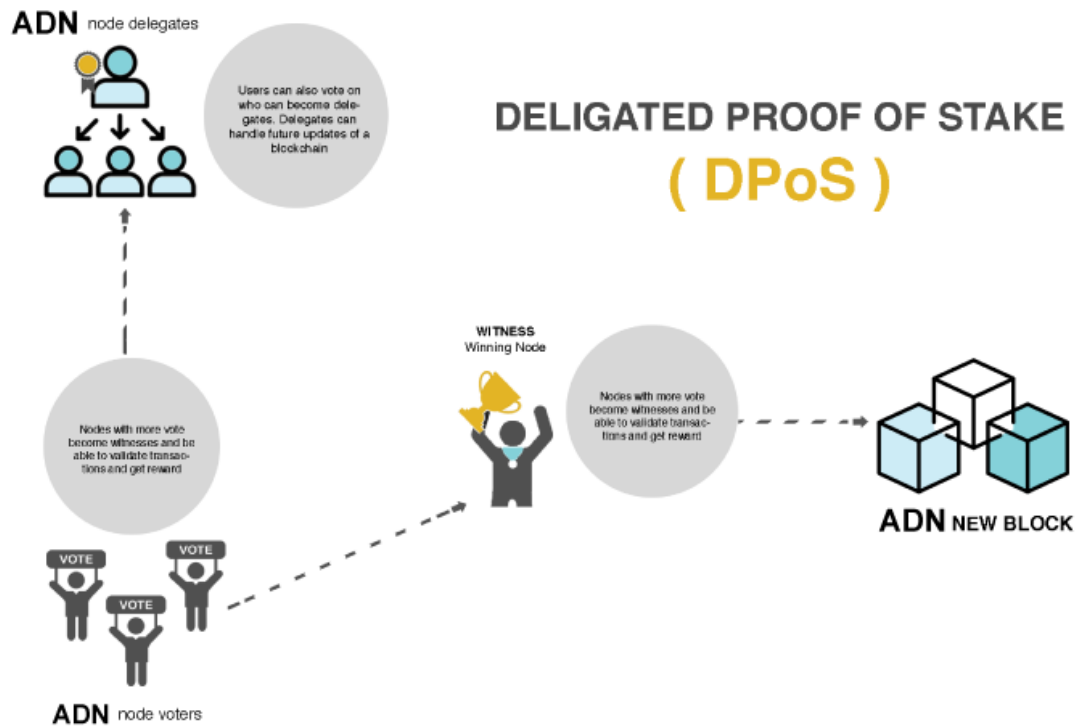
ADN node delegates

Users can also vote on who can become delegates. Delegates can handle future updates of a blockchain

DELIGATED PROOF OF STAKE
( DPoS )

Nodes with more vote become witnesses and be able to validate transactions and get reward

WITNESS
Winning Node

Nodes with more vote become witnesses and be able to validate transactions and get reward

ADN NEW BLOCK

VOTE
VOTE
VOTE

ADN node voters